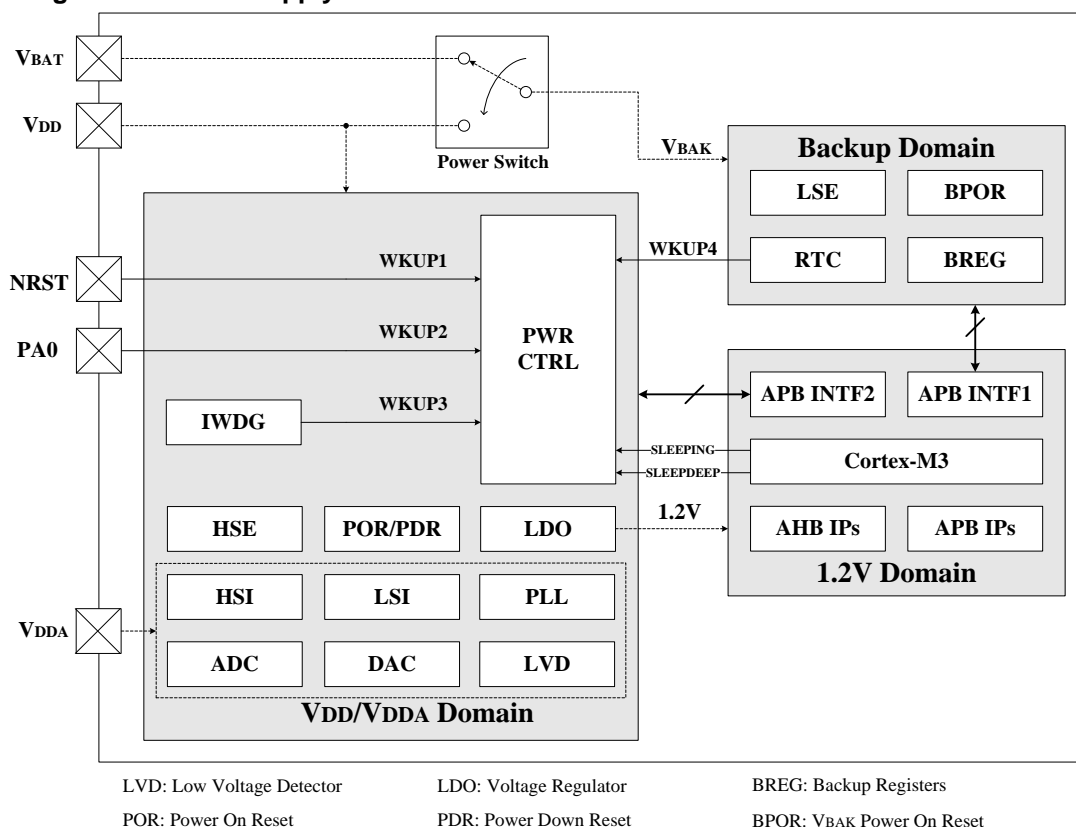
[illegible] Supply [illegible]

VBAT

VDD

Power Switch

VBAK

Backup Domain

LSE

BPOR

RTC

BREG

WKUP4

NRST

WKUP1

PA0

WKUP2

PWR CTRL

IWDG

WKUP3

APB INTF2

APB INTF1

SLEEPING

SLEEPDEEP

Cortex-M3

HSE

POR/PDR

LDO

1.2V

AHB IPs

APB IPs

1.2V Domain

HSI

LSI

PLL

VDDA

ADC

DAC

LVD

VDD/VDDA Domain

LVD: Low Voltage Detector

LDO: Voltage Regulator

BREG: Backup Registers

POR: Power On Reset

PDR: Power Down Reset

BPOR: VBAK Power On Reset